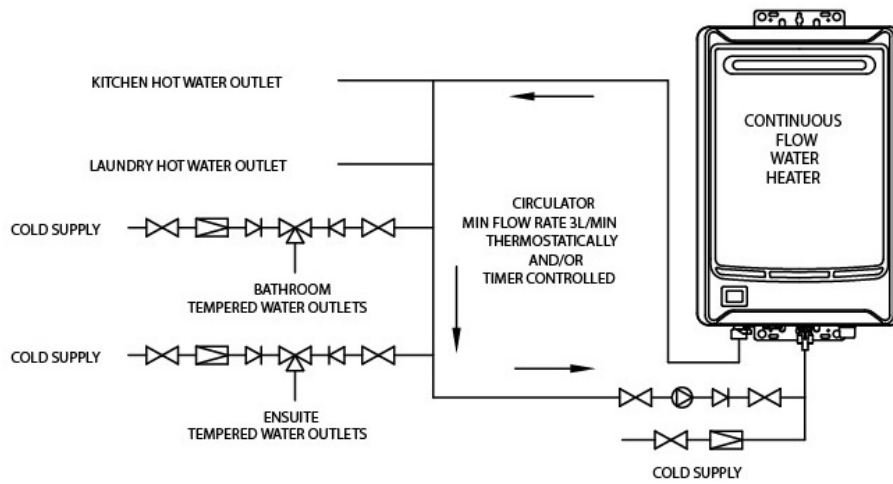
KITCHEN HOT WATER OUTLET

LAUNDRY HOT WATER OUTLET

COLD SUPPLY

BATHROOM
TEMPERED WATER OUTLETS

COLD SUPPLY

ENSUITE
TEMPERED WATER OUTLETS

CIRCULATOR
MIN FLOW RATE 3L/MIN
THERMOSTATICALLY
AND/OR
TIMER CONTROLLED

CONTINUOUS
FLOW
WATER
HEATER

COLD SUPPLY